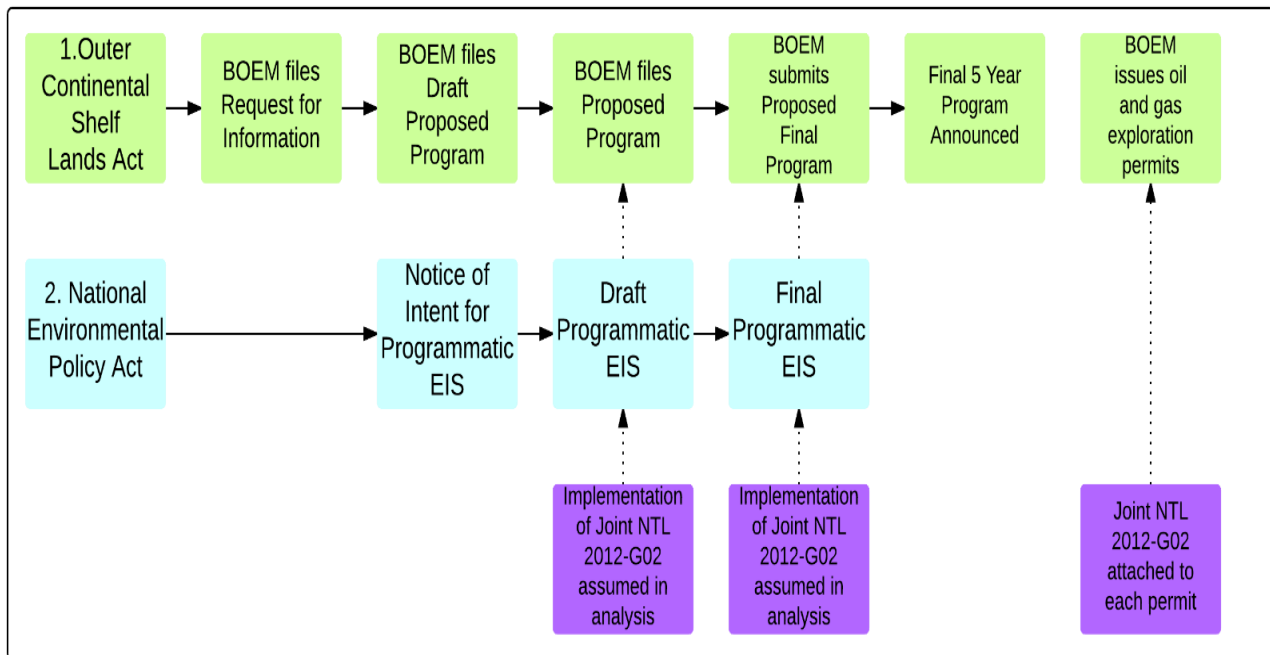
1.Outer Continental Shelf Lands Act

BOEM files Request for Information

BOEM files Draft Proposed Program

BOEM files Proposed Program

BOEM submits Proposed Final Program

Final 5 Year Program Announced

BOEM issues oil and gas exploration permits

2. National Environmental Policy Act

Notice of Intent for Programmatic EIS

Draft Programmatic EIS

Final Programmatic EIS

Implementation of Joint NTL 2012-G02 assumed in analysis

Implementation of Joint NTL 2012-G02 assumed in analysis

Joint NTL 2012-G02 attached to each permit